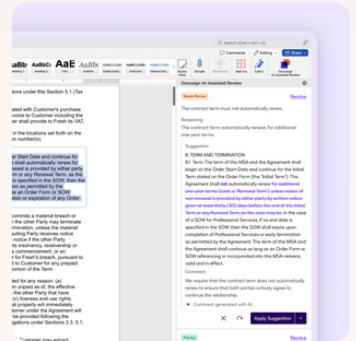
Search (Cmd + Ctrl + U)

Comments | Editing | Share

AaBbC Heading 1 | AaBbCc Heading 2 | AaE Title | AaBbC Subtitle | AaBbCcDd Subtle Emph... | AaBbCcDd Emphasis | AaBbCcDd Intense Emph... | Styles Pane | Dictate | Sensitivity | Add-ins | Editor | Docusign AI-Assisted Review

Docusign AI-Assisted Review

tions under this Section 5.1 (Tax

ated with Customer's purchase voice to Customer including the mer shall provide to VAT.

in the locations set forth on the number(s).

er Start Date and continue for l shall automatically renew for renewal is provided by either party m or any Renewal Term, as the is specified in the SOW, then the ion as permitted by the m to an Order Form or SOW ation or expiration of any Order

commits a material breach or f the other Party may terminate termination, unless the material uding Party receives notice notice if the other Party its insolvency, receivership or assignment, or an ent for Fresh's breach, pursuant to Customer for any prepaid portion of the Term.

ted for any reason: (a) all of, the effective the other Party have (c) licenses and use rights all property will immediately mer under the Agreement will d be provided following the gations under Sections 3.3, 5.1,

"Customer may extract

Needs Review | Resolve

The contract term must not automatically renew.

Reasoning
The contract term automatically renews for additional one year terms.

Suggestion
6. TERM AND TERMINATION
6.1 Term. The term of this MSA and the Agreement shall begin on the Order Start Date and continue for the Initial Term stated on the Order Form (the "Initial Term"). This Agreement shall not automatically renew for additional one year terms (each a "Renewal Term") unless notice of non-renewal is provided by either party by written notice given at least thirty (30) days before the end of the Initial Term or any Renewal Term as the case may be. In the case of a SOW for Professional Services, if no end date is specified in the SOW, then the SOW shall expire upon completion of Professional Services or early termination as permitted by the Agreement. The term of this MSA and the Agreement shall continue as long as an Order Form or SOW referencing or incorporated into this MSA remains valid and in effect.

Comment
We require that the contract term does not automatically renew to ensure that both parties actively agree to continue the relationship.

Comment generated with AI

Apply Suggestion

Passed | Resolve